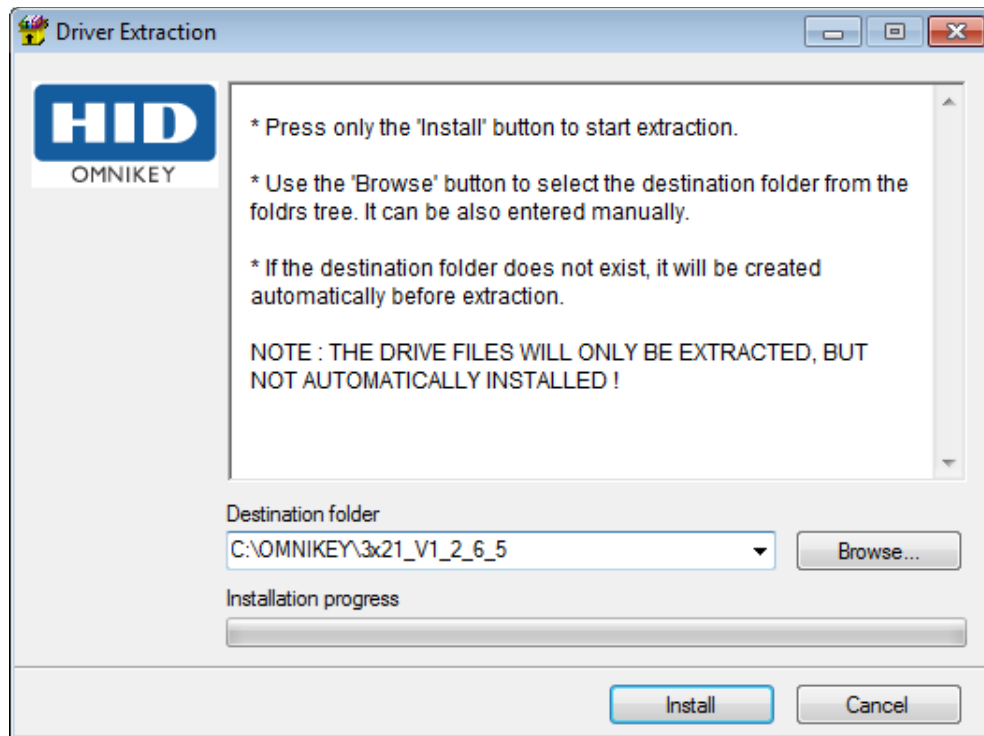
Driver Extraction

HID
OMNIKEY

* Press only the 'Install' button to start extraction.

* Use the 'Browse' button to select the destination folder from the foldrs tree. It can be also entered manually.

* If the destination folder does not exist, it will be created automatically before extraction.

NOTE : THE DRIVE FILES WILL ONLY BE EXTRACTED, BUT NOT AUTOMATICALLY INSTALLED !

Destination folder
C:\OMNIKEY\3x21_V1_2_6_5
Browse...

Installation progress

Install
Cancel